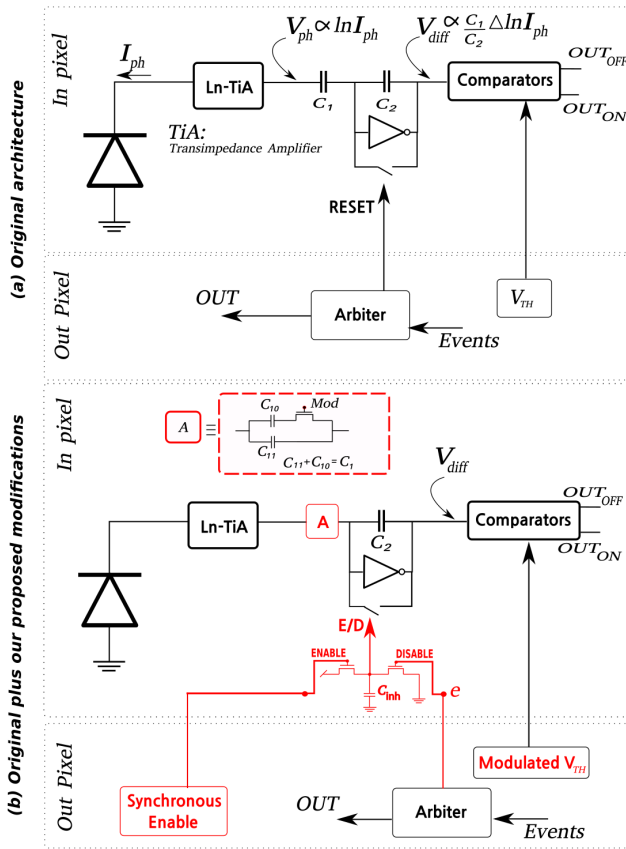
(a) Original architecture

In pixel

$I_{ph}$

Ln-TiA

$V_{ph} \propto ln I_{ph}$

$V_{diff} \propto \frac{C_1}{C_2} \triangle ln I_{ph}$

$C_1$

$C_2$

Comparators

$OUT_{OFF}$

$OUT_{ON}$

TiA:
Transimpedance Amplifier

RESET

Out Pixel

OUT

Arbiter

Events

$V_{TH}$

(b) Original plus our proposed modifications

In pixel

A

$\equiv$

$C_{10}$

Mod

$C_{11}$

$C_{11}+C_{10}=C_1$

$V_{diff}$

Ln-TiA

A

$C_2$

Comparators

$OUT_{OFF}$

$OUT_{ON}$

E/D

ENABLE

DISABLE

$C_{inh}$

e

Out Pixel

Synchronous Enable

OUT

Arbiter

Events

Modulated $V_{TH}$